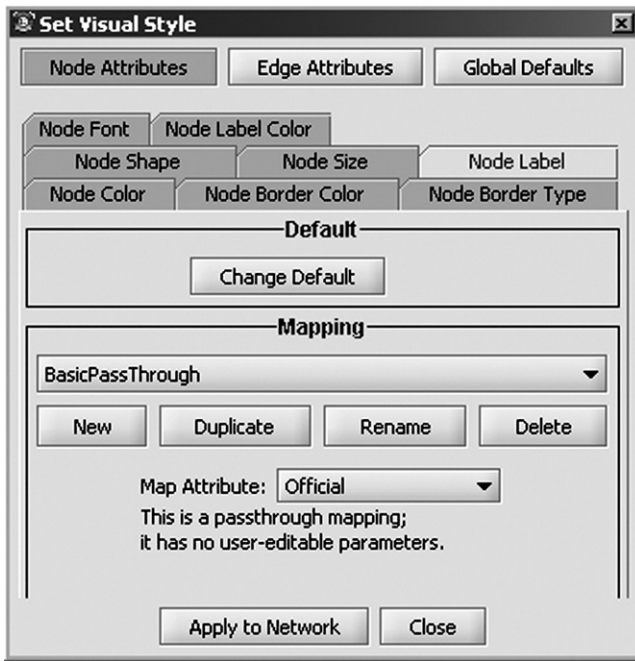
Set Visual Style

Node Attributes
Edge Attributes
Global Defaults

Node Font
Node Label Color
Node Shape
Node Size
Node Label
Node Color
Node Border Color
Node Border Type

Default

Change Default

Mapping

BasicPassThrough

New
Duplicate
Rename
Delete

Map Attribute: Official

This is a passthrough mapping;
it has no user-editable parameters.

Apply to Network
Close